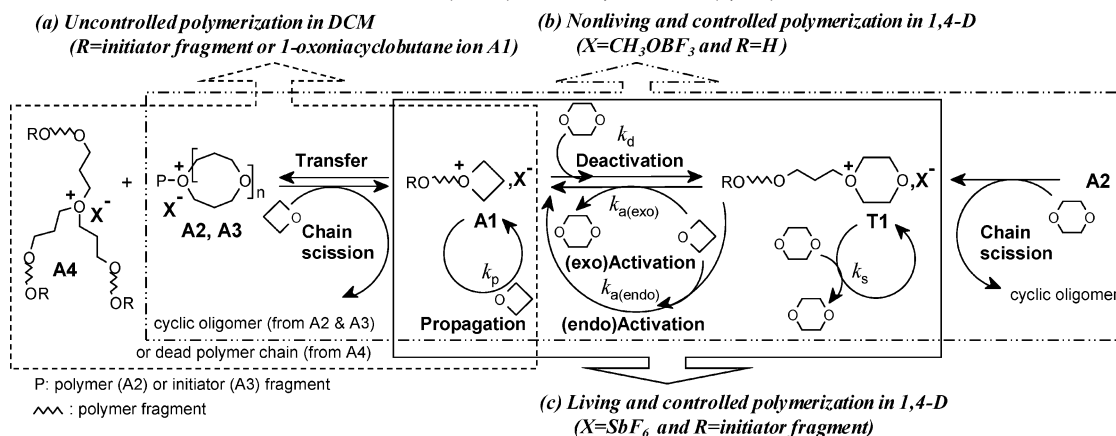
(a) Uncontrolled polymerization in DCM
(R=initiator fragment or 1-oxoniacyclobutane ion A1)

(b) Nonliving and controlled polymerization in 1,4-D
($X=CH_3OBF_3$ and R=H)

RO O $^+$ O $X^-$ O OR OR A4

+

P-$\overset{+}{O}$ [ O ]$_n$ $X^-$ A2, A3

Transfer

Chain scission

cyclic oligomer (from A2 & A3)
or dead polymer chain (from A4)

RO $\overset{+}{O}$ ,$X^-$

A1

$k_p$

Propagation

$k_d$

Deactivation

$k_{a(exo)}$

(exo)Activation

$k_{a(endo)}$

(endo)Activation

RO O $\overset{+}{O}$ O ,$X^-$

T1

$k_s$

A2

Chain scission

cyclic oligomer

P: polymer (A2) or initiator (A3) fragment
: polymer fragment

(c) Living and controlled polymerization in 1,4-D
($X=SbF_6$ and R=initiator fragment)